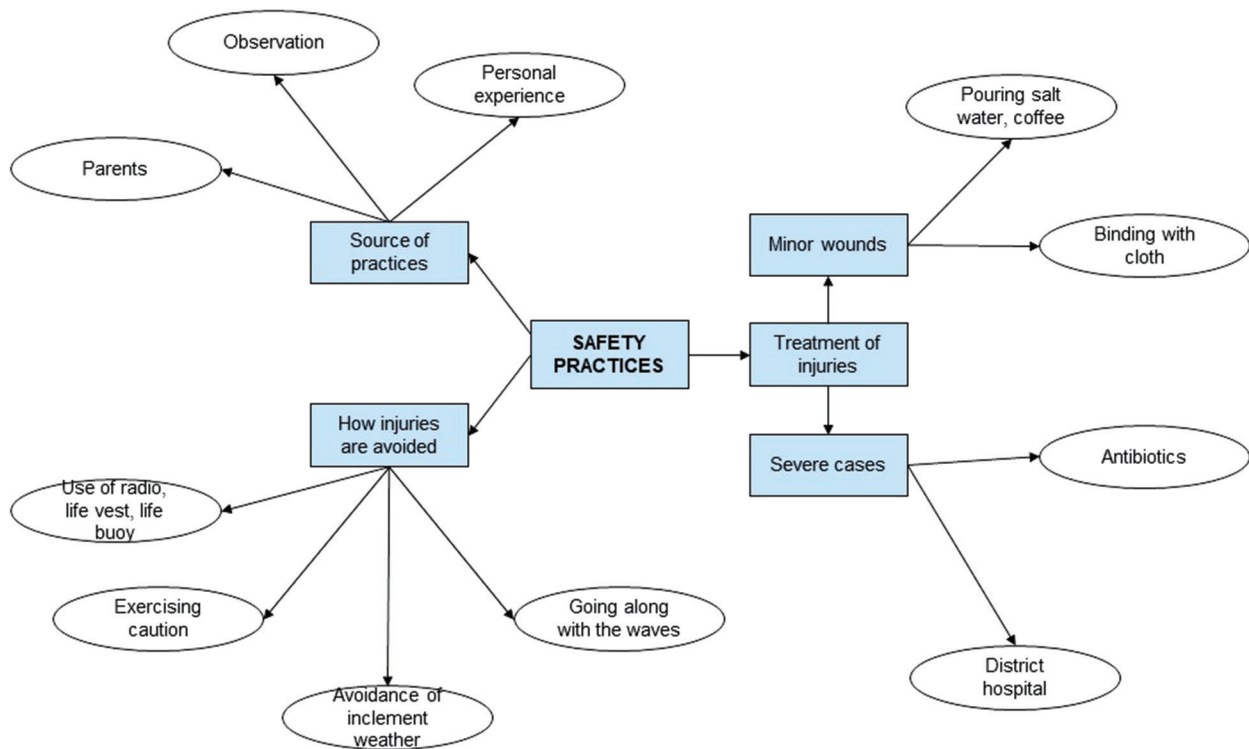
SAFETY PRACTICES

Source of practices

Observation

Personal experience

Parents

How injuries are avoided

Use of radio, life vest, life buoy

Exercising caution

Avoidance of inclement weather

Going along with the waves

Treatment of injuries

Minor wounds

Pouring salt water, coffee

Binding with cloth

Severe cases

Antibiotics

District hospital